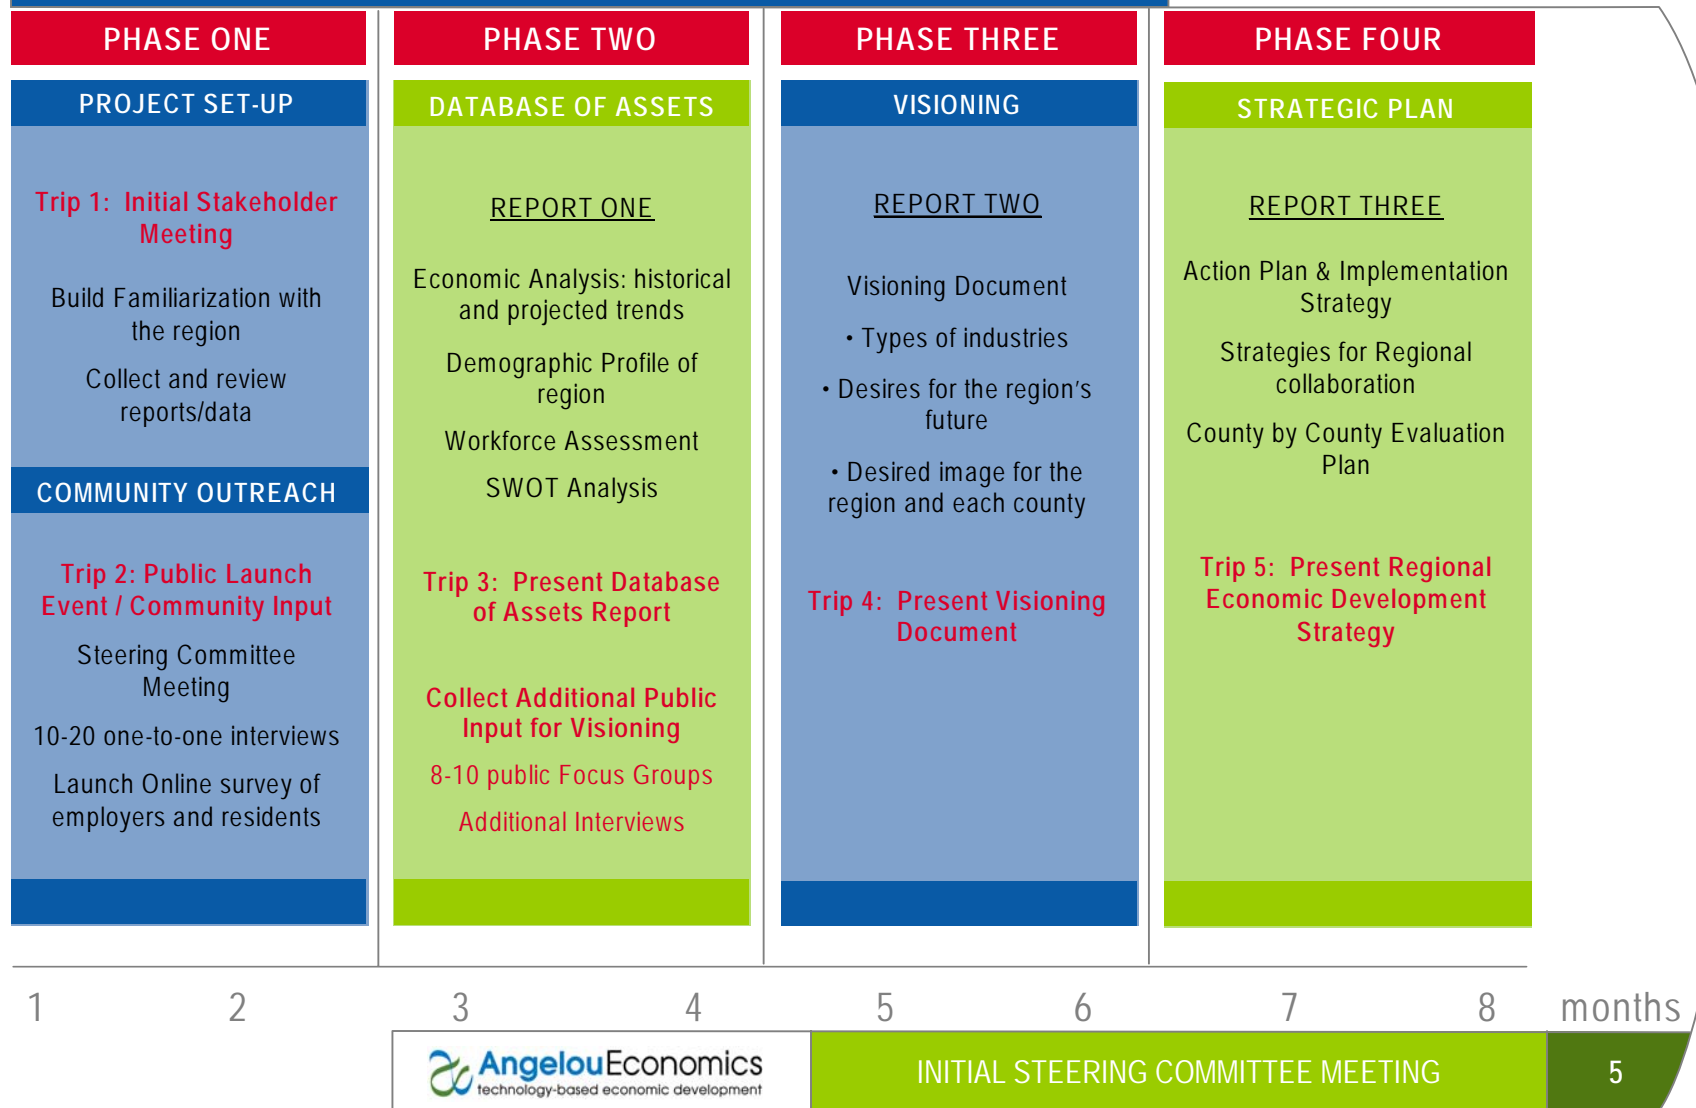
PHASE ONE

PROJECT SET-UP

Trip 1: Initial Stakeholder Meeting

Build Familiarization with the region

Collect and review reports/data

COMMUNITY OUTREACH

Trip 2: Public Launch Event / Community Input

Steering Committee Meeting

10-20 one-to-one interviews

Launch Online survey of employers and residents

PHASE TWO

DATABASE OF ASSETS

REPORT ONE

Economic Analysis: historical and projected trends

Demographic Profile of region

Workforce Assessment

SWOT Analysis

Trip 3: Present Database of Assets Report

Collect Additional Public Input for Visioning

8-10 public Focus Groups

Additional Interviews

PHASE THREE

VISIONING

REPORT TWO

Visioning Document

• Types of industries

• Desires for the region's future

• Desired image for the region and each county

Trip 4: Present Visioning Document

PHASE FOUR

STRATEGIC PLAN

REPORT THREE

Action Plan & Implementation Strategy

Strategies for Regional collaboration

County by County Evaluation Plan

Trip 5: Present Regional Economic Development Strategy

1 2 3 4 5 6 7 8 months

AngelouEconomics
technology-based economic development

INITIAL STEERING COMMITTEE MEETING

5